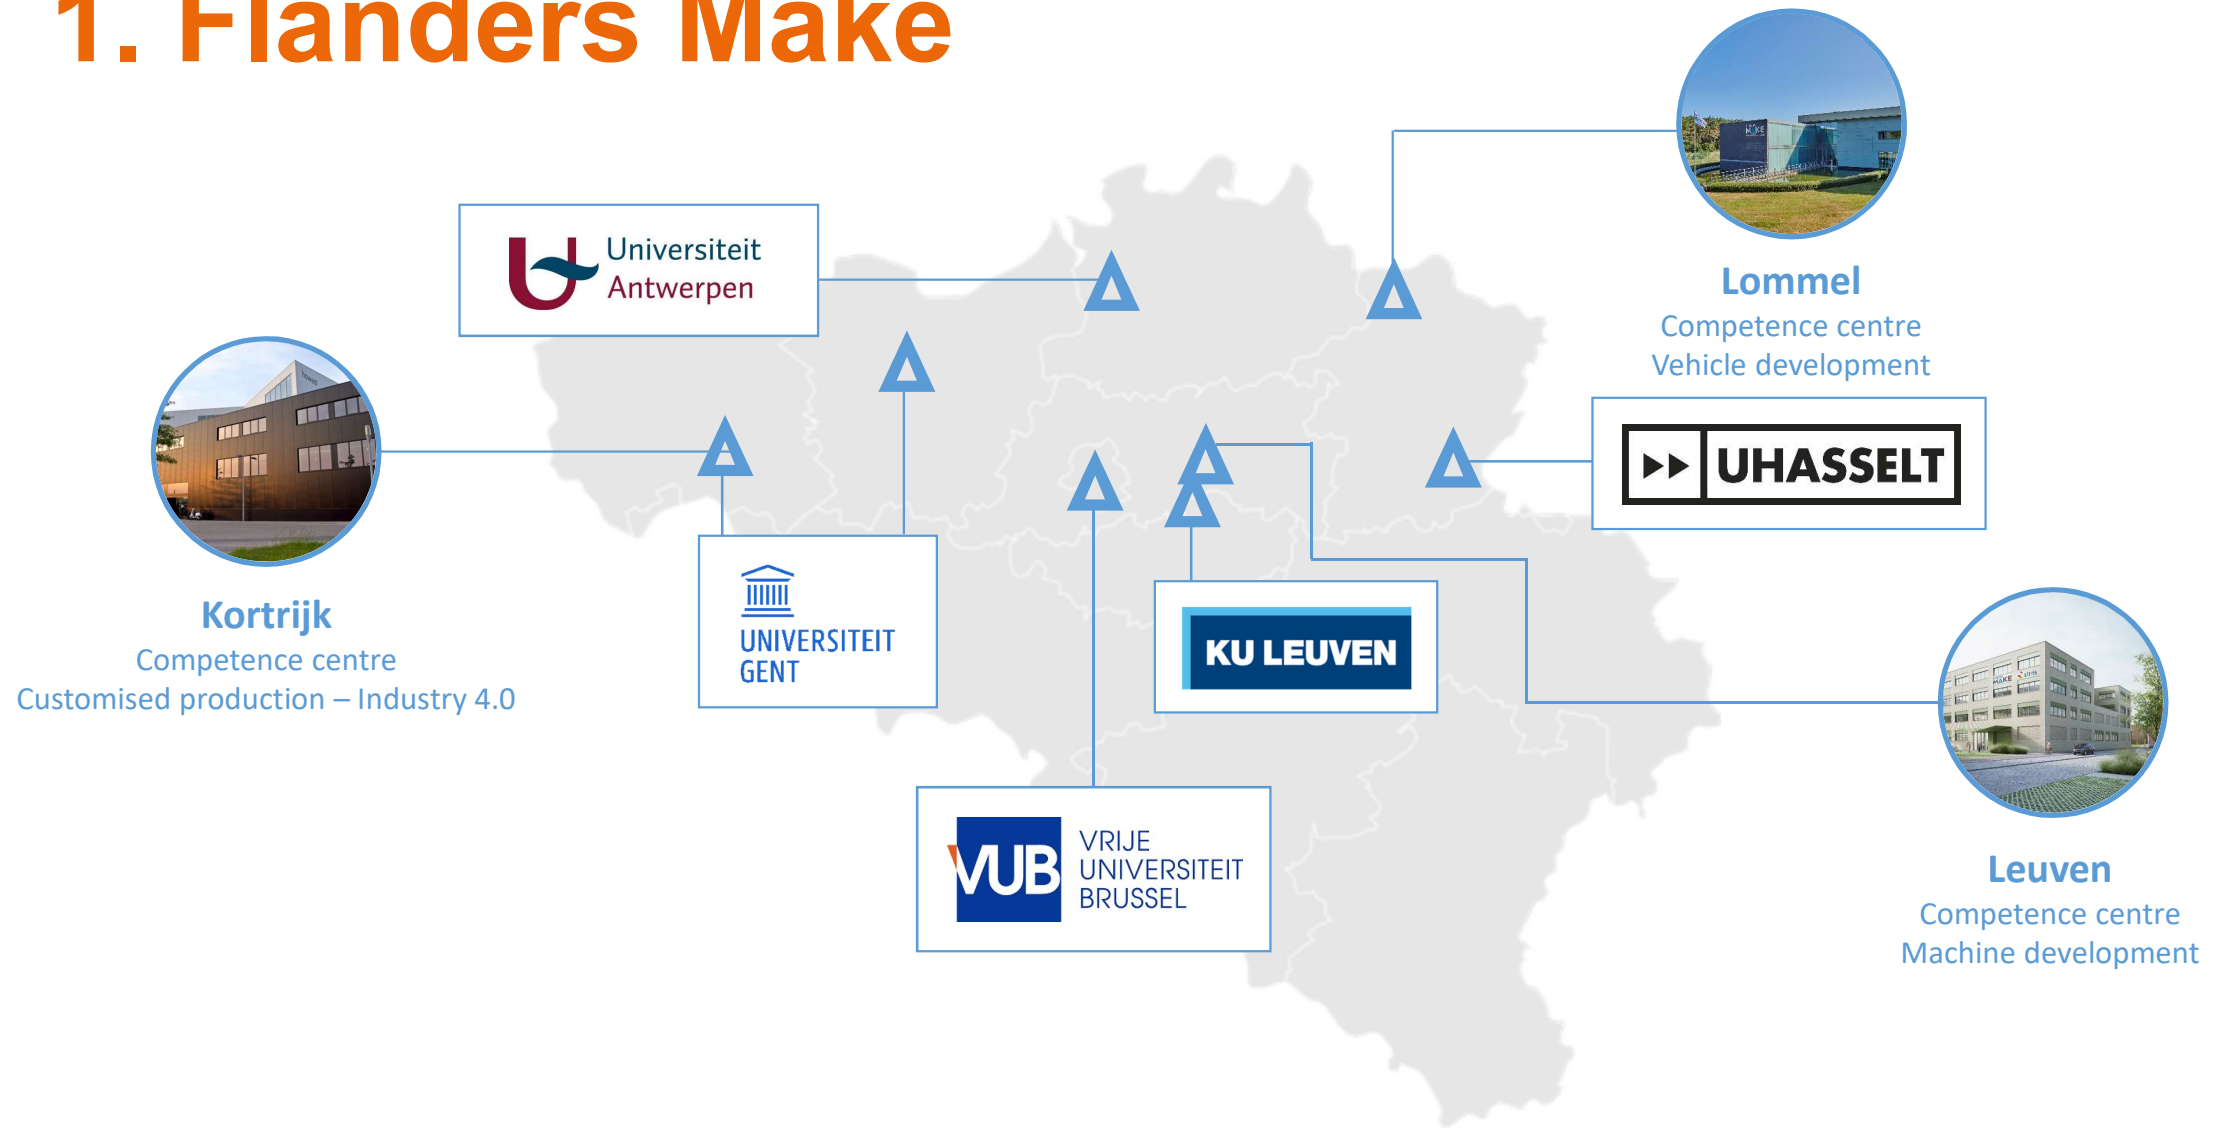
1. Flanders Make

Universiteit Antwerpen

Lommel
Competence centre
Vehicle development

Kortrijk
Competence centre
Customised production – Industry 4.0

UHASSELT

UNIVERSITEIT GENT

KU LEUVEN

VUB VRIJE UNIVERSITEIT BRUSSEL

Leuven
Competence centre
Machine development